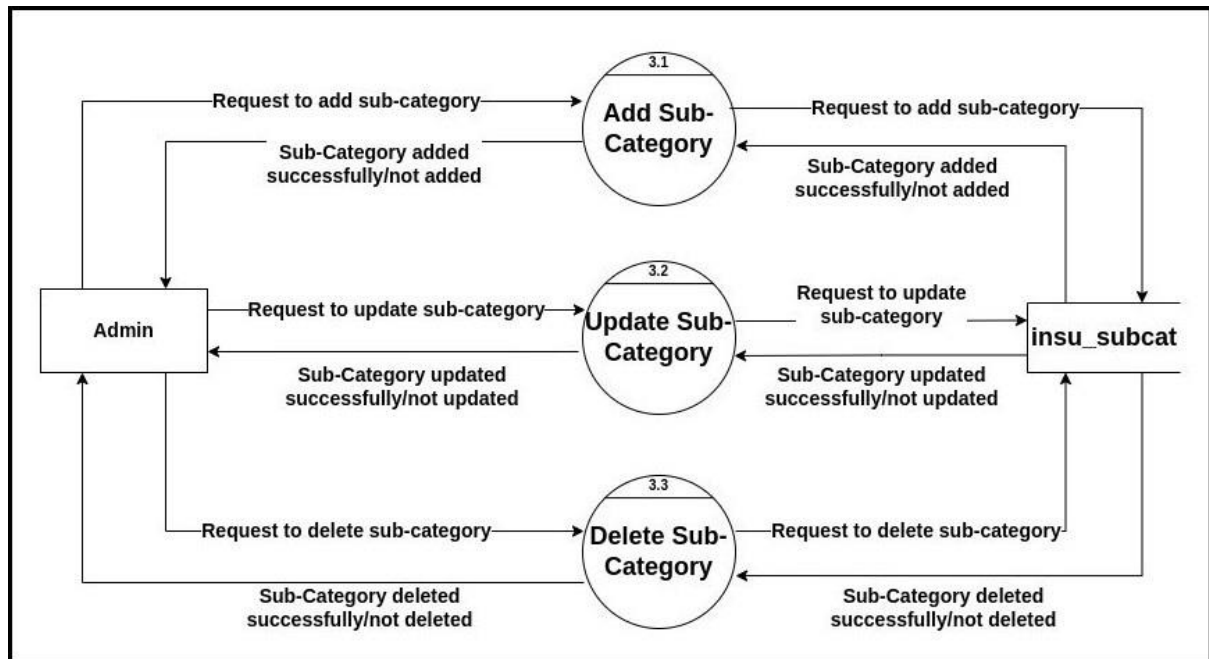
3.1

Add Sub-Category

Request to add sub-category

Sub-Category added successfully/not added

Request to add sub-category

Sub-Category added successfully/not added

3.2

Admin

Request to update sub-category

Update Sub-Category

Request to update sub-category

insu_subcat

Sub-Category updated successfully/not updated

Sub-Category updated successfully/not updated

3.3

Request to delete sub-category

Delete Sub-Category

Request to delete sub-category

Sub-Category deleted successfully/not deleted

Sub-Category deleted successfully/not deleted